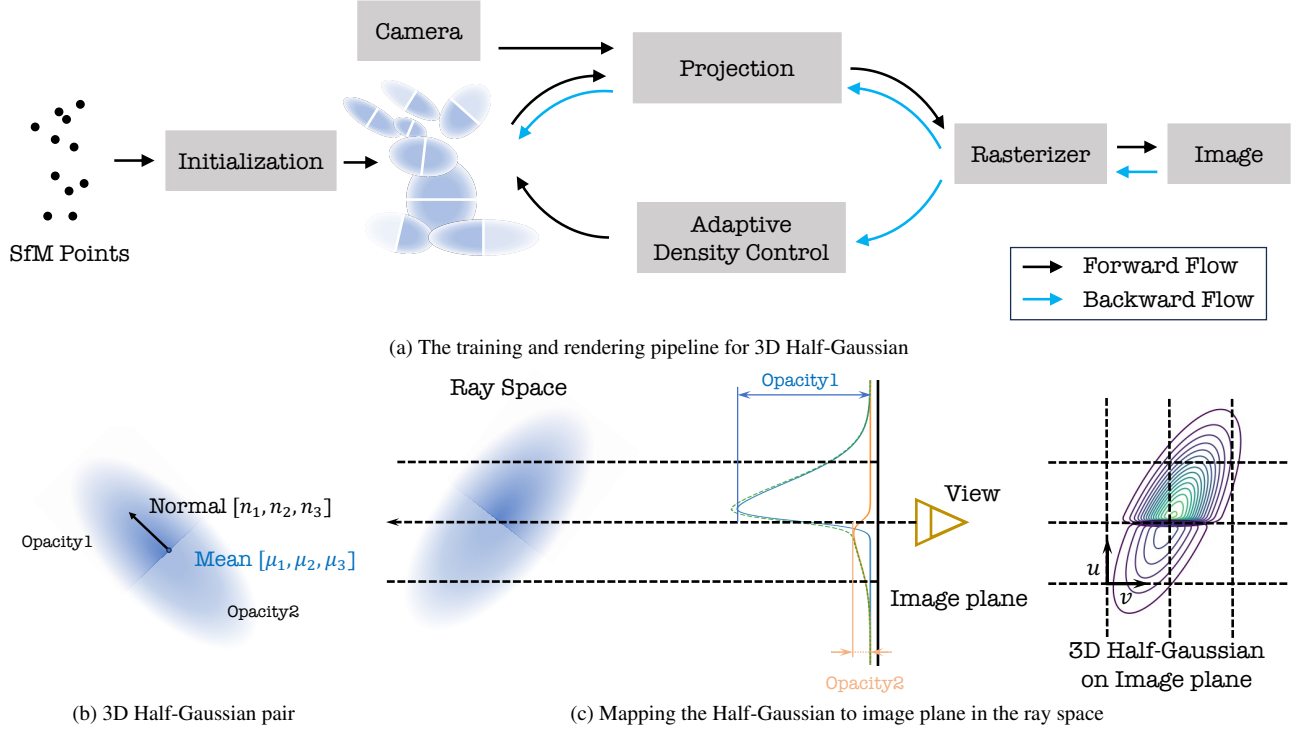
Camera

Projection

SfM Points

Initialization

Rasterizer

Image

Adaptive Density Control

Forward Flow

Backward Flow

(a) The training and rendering pipeline for 3D Half-Gaussian

Normal $[n_1, n_2, n_3]$

Opacity1

Mean $[\mu_1, \mu_2, \mu_3]$

Opacity2

(b) 3D Half-Gaussian pair

Ray Space

Opacity1

View

Image plane

Opacity2

$u$

$v$

3D Half-Gaussian on Image plane

(c) Mapping the Half-Gaussian to image plane in the ray space